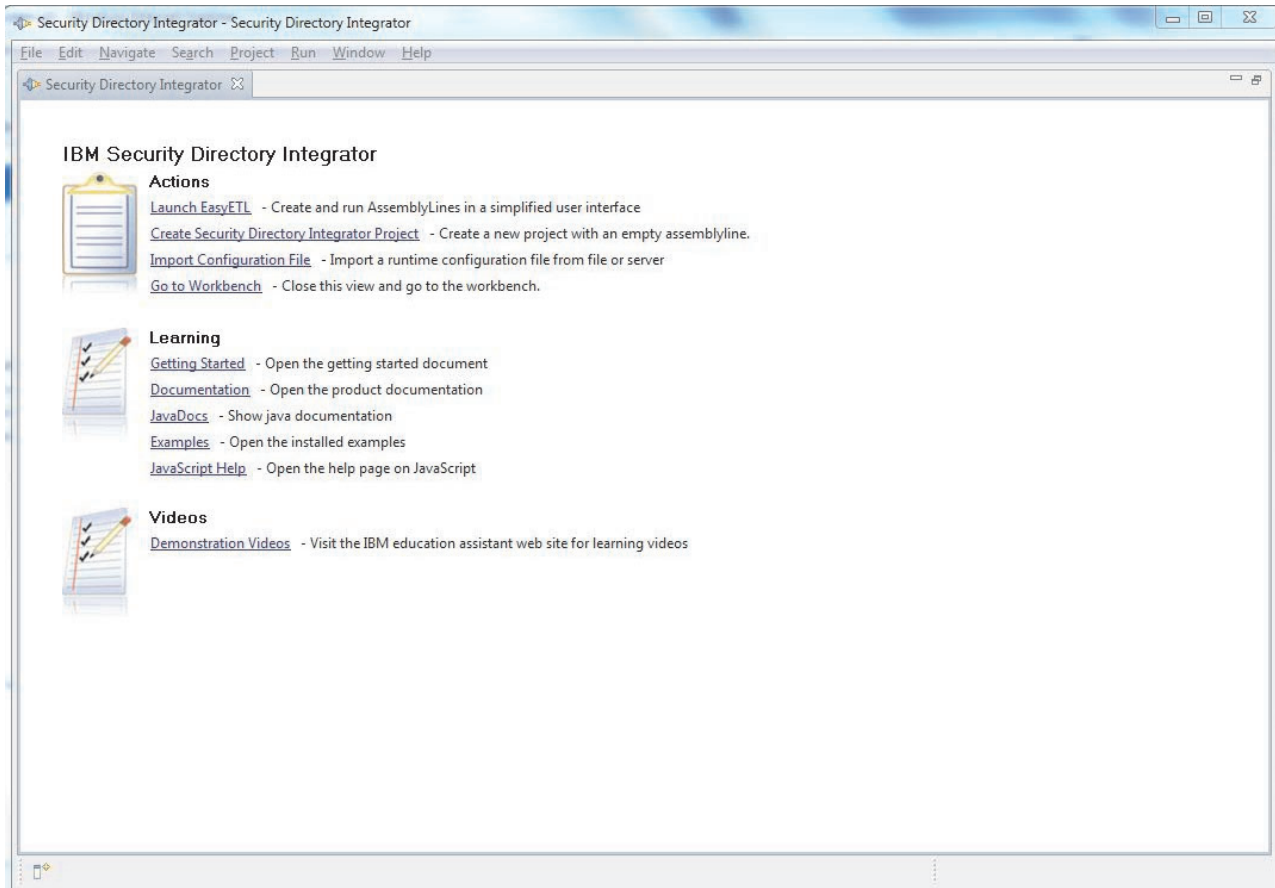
Security Directory Integrator - Security Directory Integrator

File Edit Navigate Search Project Run Window Help

Security Directory Integrator

IBM Security Directory Integrator

Actions

Launch EasyETL - Create and run AssemblyLines in a simplified user interface

Create Security Directory Integrator Project - Create a new project with an empty assemblyline.

Import Configuration File - Import a runtime configuration file from file or server

Go to Workbench - Close this view and go to the workbench.

Learning

Getting Started - Open the getting started document

Documentation - Open the product documentation

JavaDocs - Show java documentation

Examples - Open the installed examples

JavaScript Help - Open the help page on JavaScript

Videos

Demonstration Videos - Visit the IBM education assistant web site for learning videos